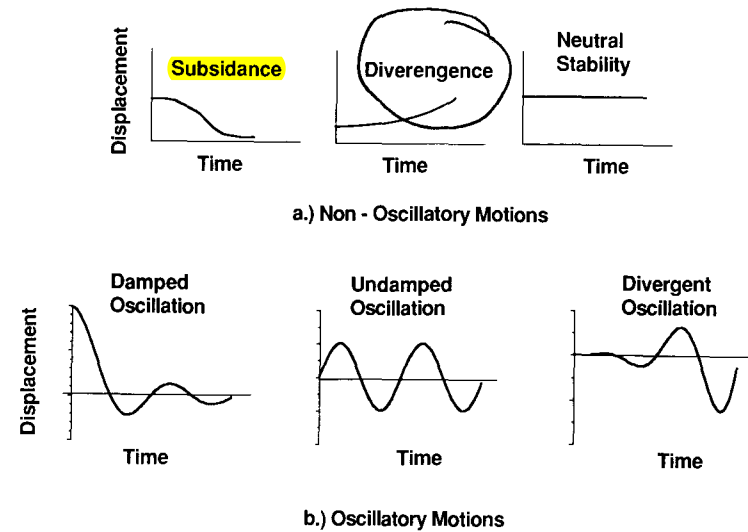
Displacement

Subsidance

Time

Diverengence

Time

Neutral Stability

Time

a.) Non - Oscillatory Motions

Displacement

Damped Oscillation

Time

Undamped Oscillation

Time

Divergent Oscillation

Time

b.) Oscillatory Motions